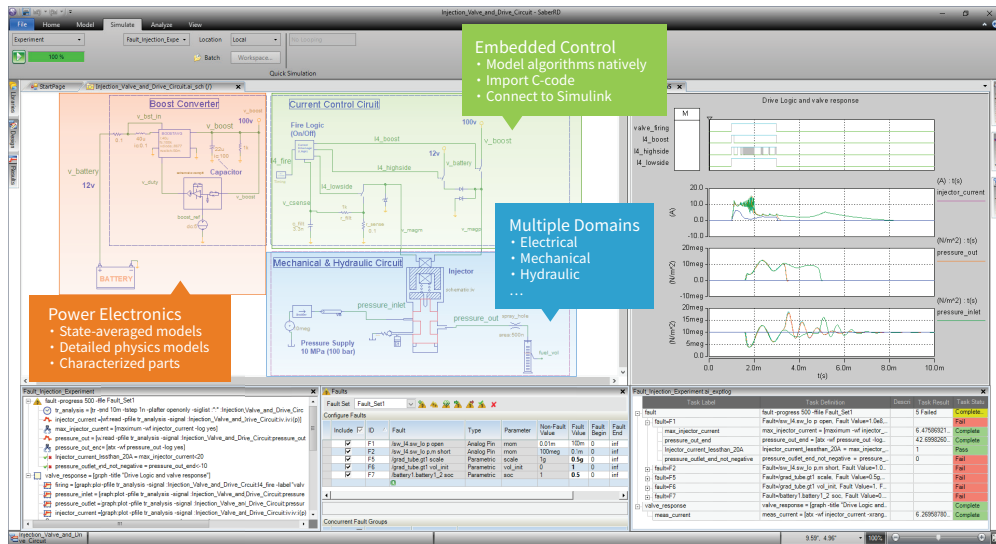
Injection_Valve_and_Drive_Circuit - SaberRD

File Home Model Simulate Analyze View

Experiment
Fault_Injection_Expe
Location Local
100 %
Batch Workspace...
Quick Simulation

StartPage Injection_Valve_and_Drive_Circuit.ai_sch

Boost Converter
v_bst_in
v_boost
100v
v_battery
12v
Capacitor
v_duty
boost_ref
BATTERY

Current Control Ciruit
Fire Logic (On/Off)
l4_boost
l4_fire
l4_highside
12v
v_battery
v_boost
l4_lowside
v_csense
v_magn

Embedded Control
• Model algorithms natively
• Import C-code
• Connect to Simulink

Multiple Domains
• Electrical
• Mechanical
• Hydraulic
...

Mechanical & Hydraulic Circuit
Injector
pressure_inlet
pressure_out
Pressure Supply 10 MPa (100 bar)
fuel_vol

Power Electronics
• State-averaged models
• Detailed physics models
• Characterized parts

Drive Logic and valve response
M
valve_firing
l4_boost
l4_highside
l4_lowside
(A) : t(s)
injector_current
(A)
(N/m^2) : t(s)
pressure_out
20meg
10meg
0.0
-10meg
(N/m^2)
(N/m^2) : t(s)
pressure_inlet
20meg
10meg
0.0
-10meg
(N/m^2)
0.0 2.0m 4.0m 6.0m 8.0m 10.0m
t(s)

Fault_Injection_Experiment
fault -progress 500 -ffile Fault_Set1
tr_analysis = [tr -tend 10m -tstep 1n -pfalter openonly -siglist "*" Injection_Valve_and_Drive_Circ
injector_current =[wf read -pfile tr_analysis -signal Injection_Valve_and_Drive_Circuit.iv.i(p)]
max_injector_current = [maximum -wf injector_current -log yes]
pressure_out = [wfread -pfile tr_analysis -signal Injection_Valve_and_Drive_Circuit.pressure_out
pressure_out_end = [atx -wf pressure_out -log yes]
injector_current_lessthan_20A = max_injector_current<20
pressure_outlet_end_not_negative = pressure_out_end<-10
valve_response = [graph -title "Drive Logic and valve response"]
firing = [graph plot -pfile tr_analysis -signal Injection_Valve_and_Drive_Circuit.l4_fire -label "valv
pressure_inlet = [graph plot -pfile tr_analysis -signal Injection_Valve_and_Drive_Circuit.pressure
pressure_outlet = [graph plot -pfile tr_analysis -signal Injection_Valve_and_Drive_Circuit.pressure
injector_current = [graph plot -pfile tr_analysis -signal Injection_Valve_and_Drive_Circuit.iv.i(p)

Faults
Fault Set Fault_Set1
Configure Faults

| Include | ID | Fault | Type | Parameter | Non-Fault Value | Fault Value | Fault Begin | Fault End |
|---|---|---|---|---|---|---|---|---|
| ☑ | F1 | /sw_l4.sw_lo.p.open | Analog Pin | mom | 0.01m | 10m | 0 | inf |
| ☑ | F2 | /sw_l4.sw_lo.p.short | Analog Pin | mom | 100meg | 0.1m | 0 | inf |
| ☑ | F5 | /grad_tube.gt1 scale | Parametric | scale | 1g | 0.5g | 0 | inf |
| ☑ | F6 | /grad_tube.gt1 vol_init | Parametric | vol_init | 0 | 1 | 0 | inf |
| ☑ | F7 | /battery1.battery1_2 soc | Parametric | soc | 1 | 0.5 | 0 | inf |

Concurrent Fault Groups

Fault_Injection_Experiment.ai_explog

| Task Label | Task Definition | Descri | Task Result | Task State |
|---|---|---|---|---|
| fault | fault -progress 500 -ffile Fault_Set1 | | 5 Failed | Complete |
| fault=F1 | Fault=/sw_l4.sw_lo.p open, Fault Value=1.0e0... | | | Fail |
| max_injector_current | max_injector_current = [maximum -wf injector... | | 4.47586921... | Complete |
| pressure_out_end | pressure_out_end = [atx -wf pressure_out -log... | | 42.6998260... | Complete |
| injector_current_lessthan_20A | injector_current_lessthan_20A = max_injector... | | 1 | Pass |
| pressure_outlet_end_not_negative | pressure_outlet_end_not_negative = pressure_... | | 0 | Fail |
| fault=F2 | Fault=/sw_l4.sw_lo.p short, Fault Value=1.0... | | | Fail |
| fault=F5 | Fault=/grad_tube.gt1 scale, Fault Value=0.5g... | | | Fail |
| fault=F6 | Fault=/grad_tube.gt1 vol_init, Fault Value=1, F... | | | Fail |
| fault=F7 | Fault=battery1.battery1_2 soc, Fault Value=0.... | | | Fail |
| valve_response | valve_response = [graph -title "Drive Logic and... | | | Complete |
| meas_current | meas_current = [atx -wf injector_current -xrang... | | 6.26958780... | Complete |

Injection_Valve_and_Drive_Circuit
9.59°, 4.96° 100%